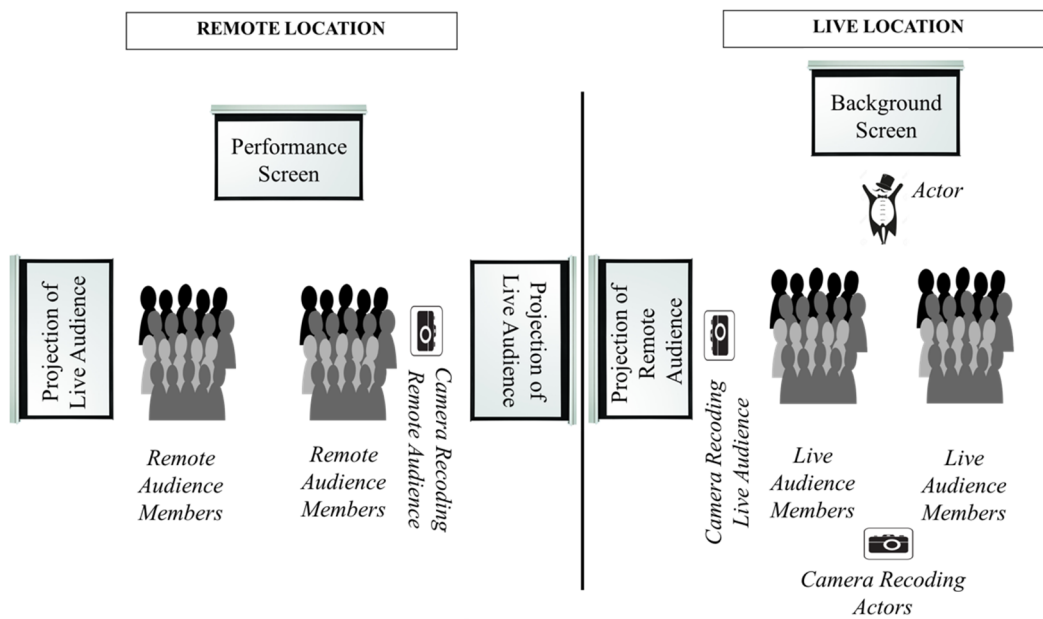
REMOTE LOCATION

LIVE LOCATION

Performance Screen

Background Screen

Actor

Projection of Live Audience

Remote Audience Members

Remote Audience Members

Camera Recoding Remote Audience

Projection of Live Audience

Projection of Remote Audience

Camera Recoding Live Audience

Live Audience Members

Live Audience Members

Camera Recoding Actors